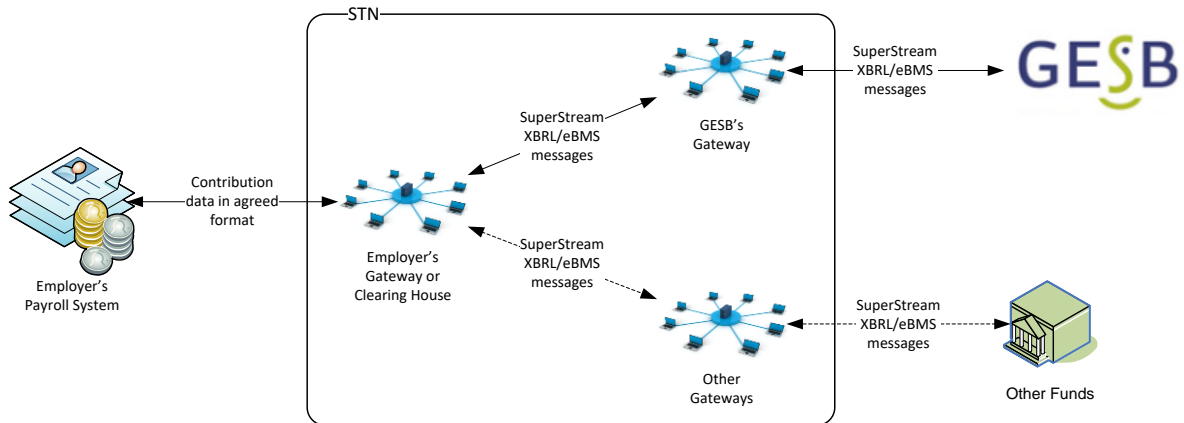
STN

SuperStream XBRL/eBMS messages

GESB

SuperStream XBRL/eBMS messages

GESB's Gateway

Contribution data in agreed format

Employer's Payroll System

Employer's Gateway or Clearing House

SuperStream XBRL/eBMS messages

SuperStream XBRL/eBMS messages

Other Gateways

Other Funds